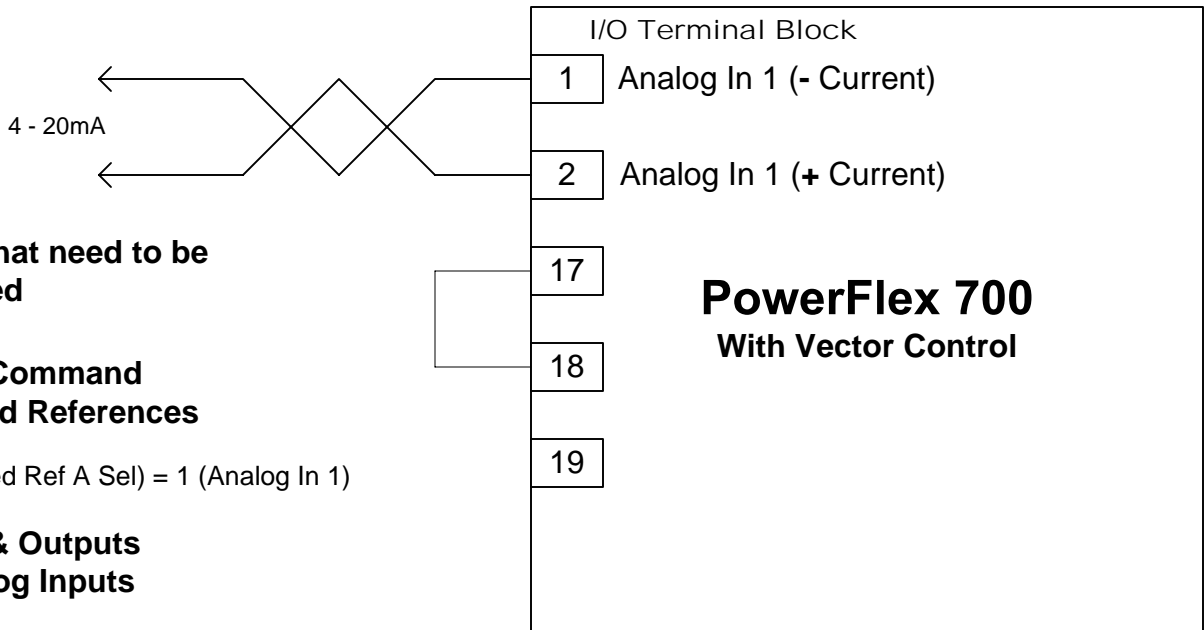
I/O Terminal Block

1 Analog In 1 (- Current)

4 - 20mA

2 Analog In 1 (+ Current)

hat need to be
ed

17

PowerFlex 700
With Vector Control

18

Command
d References

19

ed Ref A Sel) = 1 (Analog In 1)

& Outputs
og Inputs